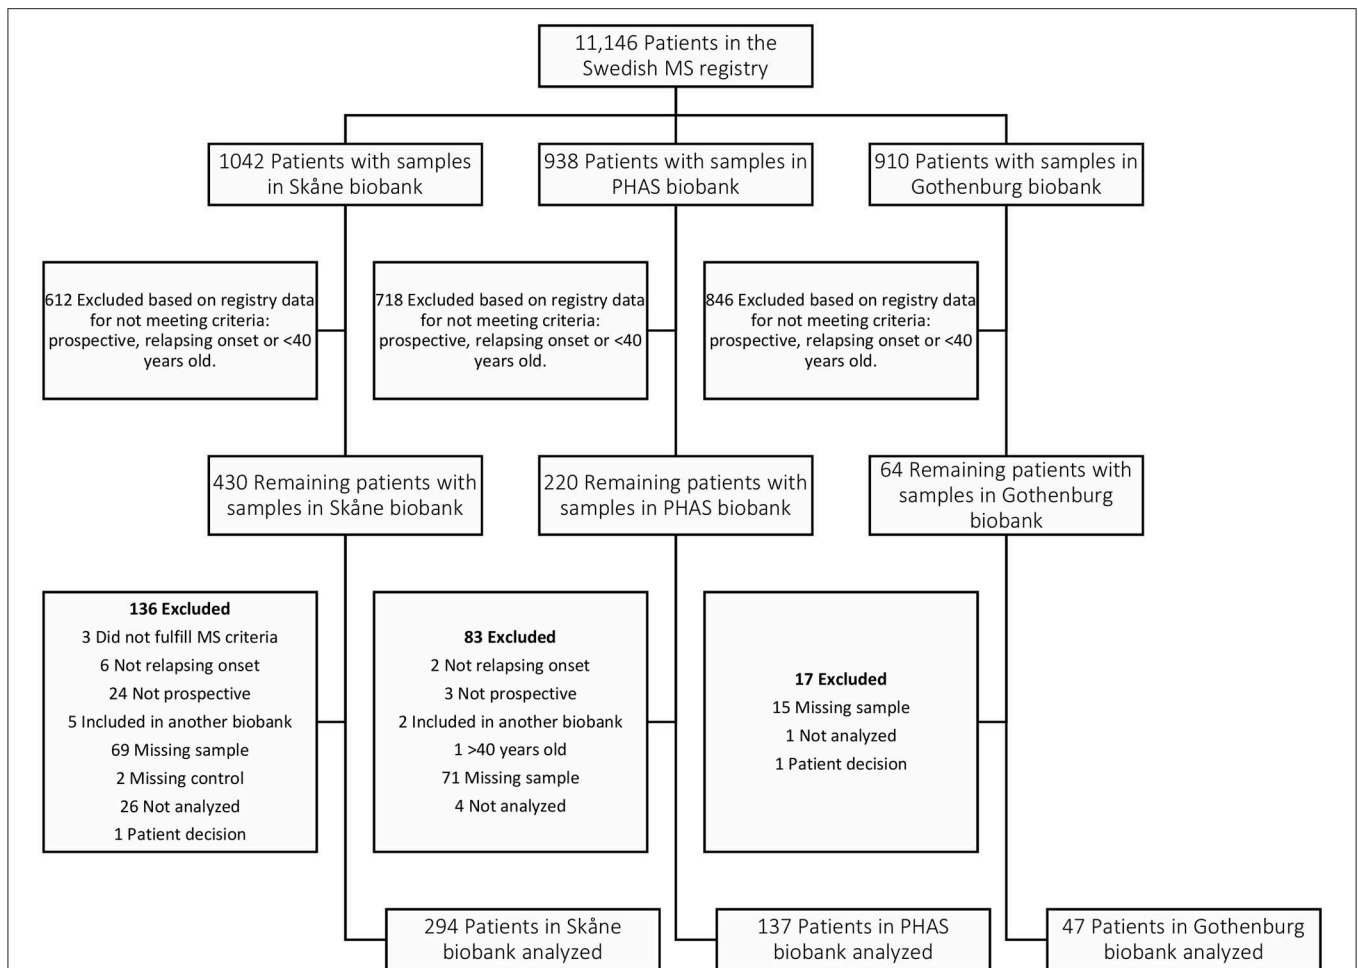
11,146 Patients in the Swedish MS registry

1042 Patients with samples in Skåne biobank

938 Patients with samples in PHAS biobank

910 Patients with samples in Gothenburg biobank

612 Excluded based on registry data for not meeting criteria: prospective, relapsing onset or <40 years old.

718 Excluded based on registry data for not meeting criteria: prospective, relapsing onset or <40 years old.

846 Excluded based on registry data for not meeting criteria: prospective, relapsing onset or <40 years old.

430 Remaining patients with samples in Skåne biobank

220 Remaining patients with samples in PHAS biobank

64 Remaining patients with samples in Gothenburg biobank

**136 Excluded**
3 Did not fulfill MS criteria
6 Not relapsing onset
24 Not prospective
5 Included in another biobank
69 Missing sample
2 Missing control
26 Not analyzed
1 Patient decision

**83 Excluded**
2 Not relapsing onset
3 Not prospective
2 Included in another biobank
1 >40 years old
71 Missing sample
4 Not analyzed

**17 Excluded**
15 Missing sample
1 Not analyzed
1 Patient decision

294 Patients in Skåne biobank analyzed

137 Patients in PHAS biobank analyzed

47 Patients in Gothenburg biobank analyzed